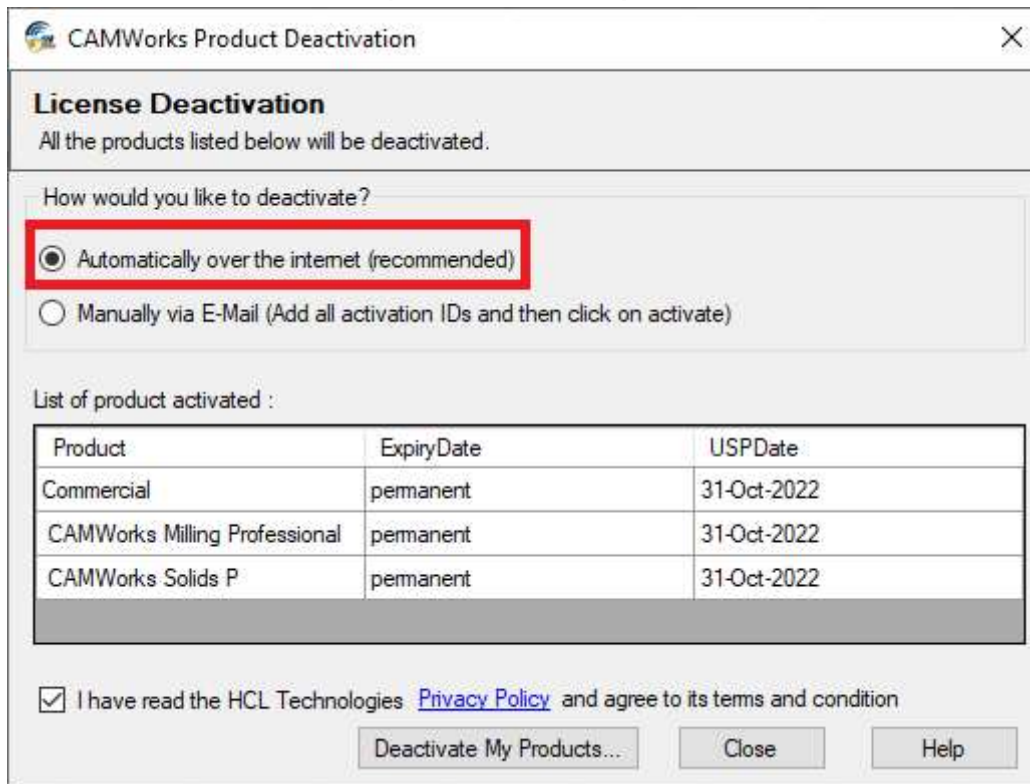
CAMWorks Product Deactivation

×

License Deactivation

All the products listed below will be deactivated.

How would you like to deactivate?

Automatically over the internet (recommended)

Manually via E-Mail (Add all activation IDs and then click on activate)

List of product activated :

| Product | ExpiryDate | USPDate |
|---|---|---|
| Commercial | permanent | 31-Oct-2022 |
| CAMWorks Milling Professional | permanent | 31-Oct-2022 |
| CAMWorks Solids P | permanent | 31-Oct-2022 |

I have read the HCL Technologies Privacy Policy and agree to its terms and condition

Deactivate My Products...

Close

Help